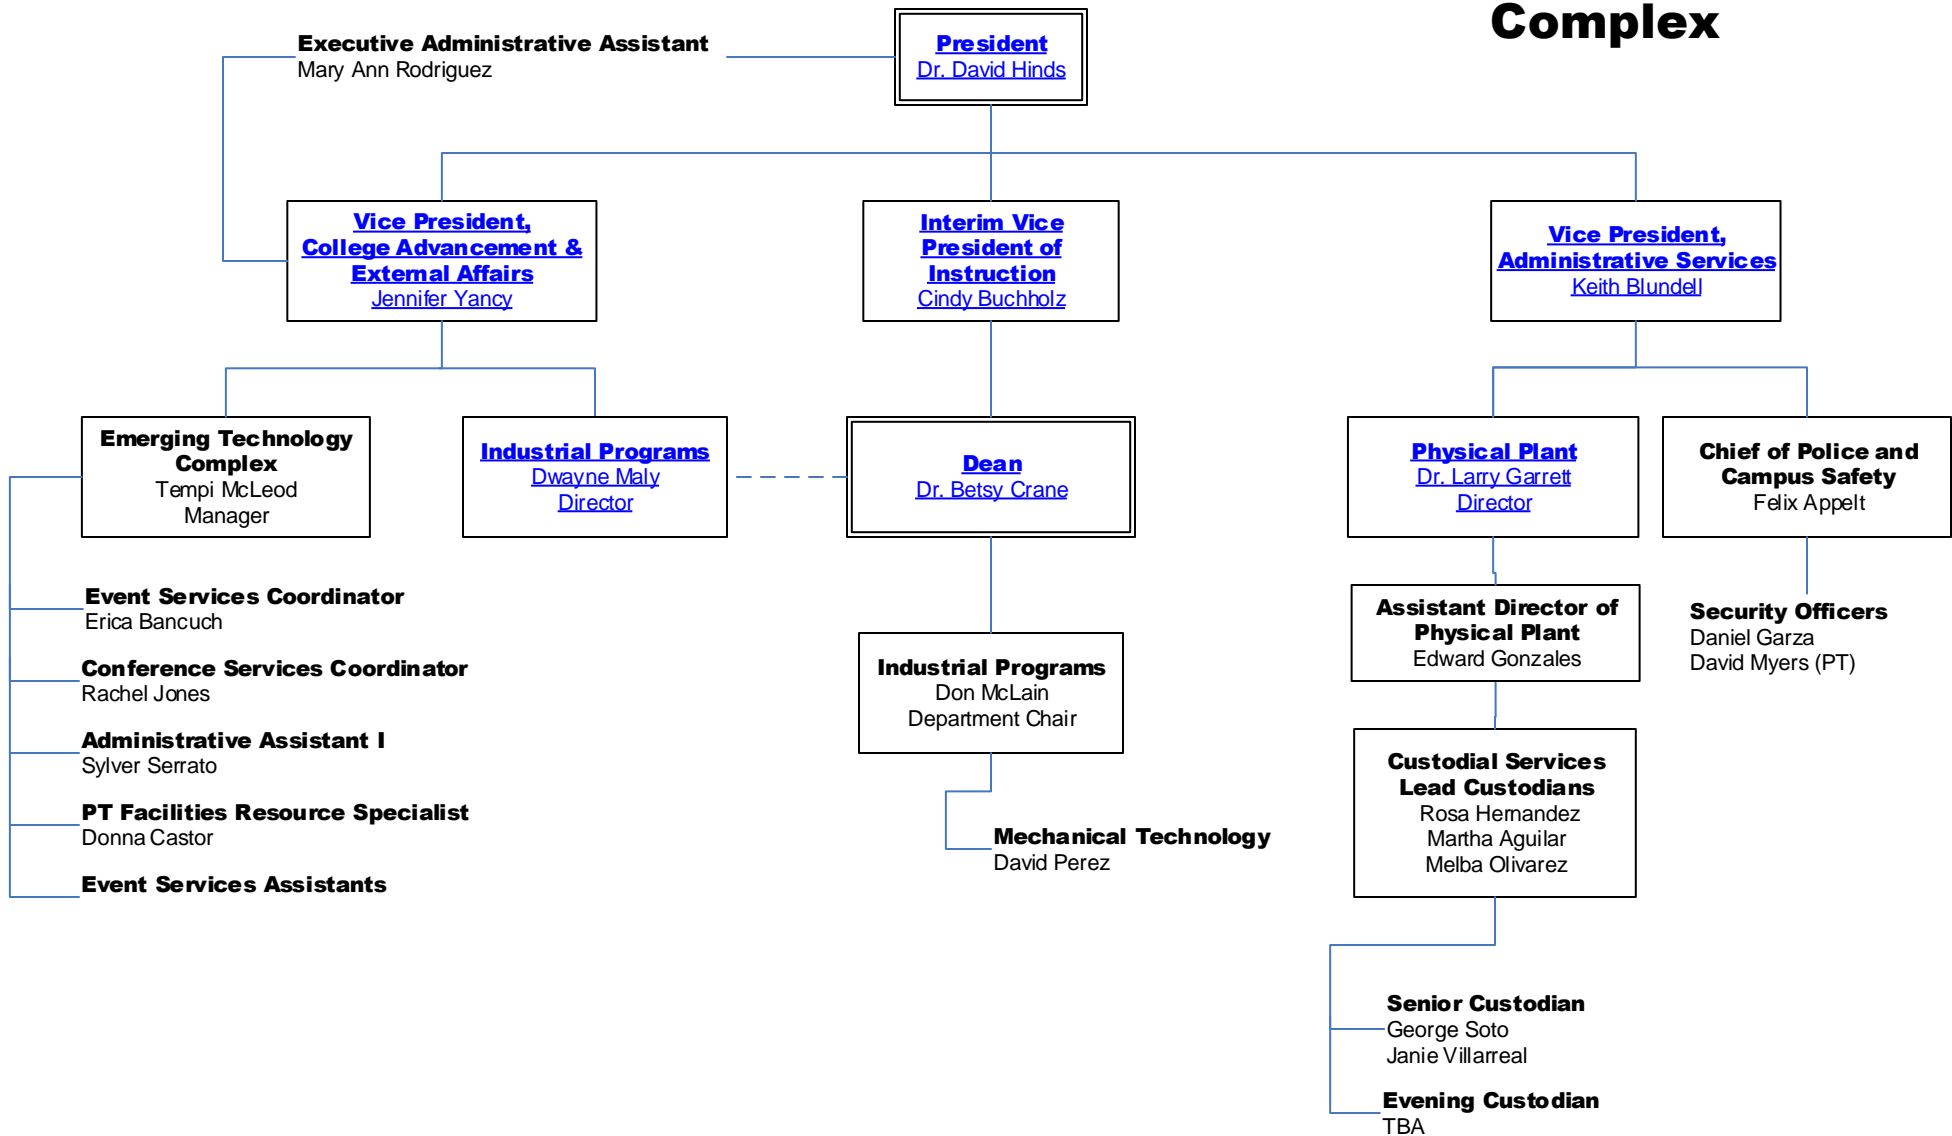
Complex

Executive Administrative Assistant
Mary Ann Rodriguez

President
Dr. David Hinds

Vice President, College Advancement & External Affairs
Jennifer Yancy

Interim Vice President of Instruction
Cindy Buchholz

Vice President, Administrative Services
Keith Blundell

Emerging Technology Complex
Tempi McLeod
Manager

Industrial Programs
Dwayne Maly
Director

Dean
Dr. Betsy Crane

Physical Plant
Dr. Larry Garrett
Director

Chief of Police and Campus Safety
Felix Appelt

Event Services Coordinator
Erica Bancuch

Conference Services Coordinator
Rachel Jones

Administrative Assistant I
Sylver Serrato

PT Facilities Resource Specialist
Donna Castor

Event Services Assistants

Industrial Programs
Don McLain
Department Chair

Mechanical Technology
David Perez

Assistant Director of Physical Plant
Edward Gonzales

Security Officers
Daniel Garza
David Myers (PT)

Custodial Services Lead Custodians
Rosa Hernandez
Martha Aguilar
Melba Olivarez

Senior Custodian
George Soto
Janie Villarreal

Evening Custodian
TBA